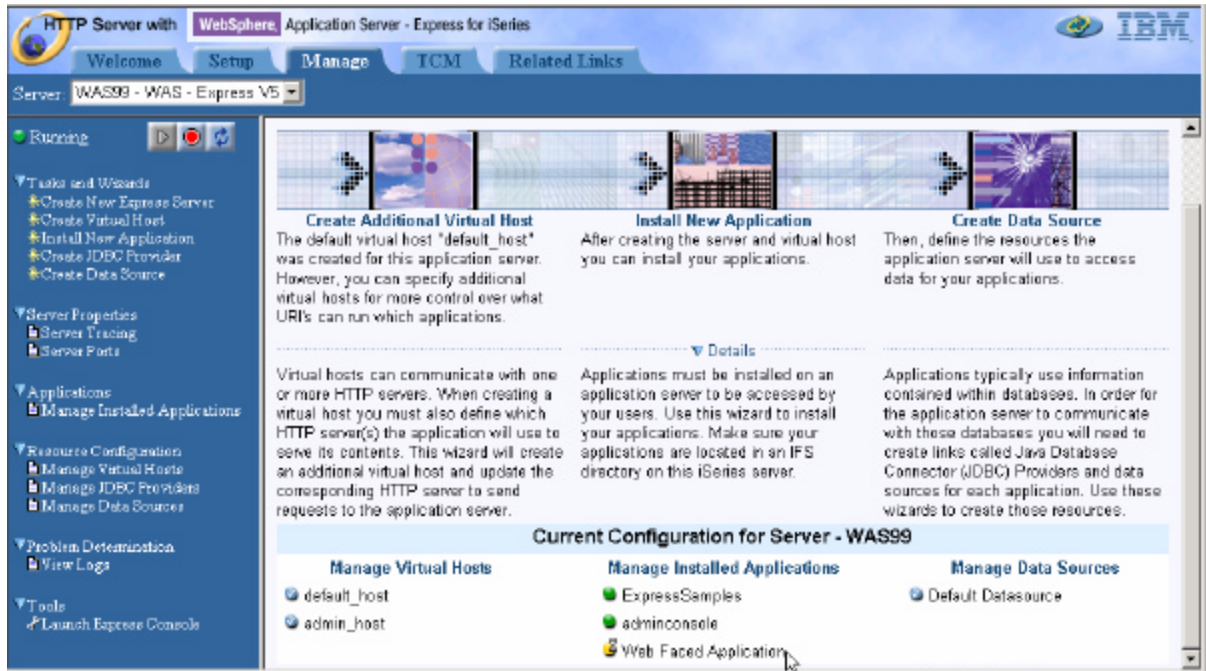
HTTP Server with WebSphere Application Server - Express for iSeries

IBM

Welcome Setup Manage TCM Related Links

Server: WAS99 - WAS - Express V5

Running

Tasks and Wizards
Create New Express Server
Create Virtual Host
Install New Application
Create JDBC Provider
Create Data Source

Server Properties
Server Tracing
Server Ports

Applications
Manage Installed Applications

Resource Configuration
Manage Virtual Hosts
Manage JDBC Providers
Manage Data Sources

Problem Determination
View Logs

Tools
Launch Express Console

Create Additional Virtual Host
The default virtual host "default_host" was created for this application server. However, you can specify additional virtual hosts for more control over what URI's can run which applications.

Install New Application
After creating the server and virtual host you can install your applications.

Create Data Source
Then, define the resources the application server will use to access data for your applications.

Details

Virtual hosts can communicate with one or more HTTP servers. When creating a virtual host you must also define which HTTP server(s) the application will use to serve its contents. This wizard will create an additional virtual host and update the corresponding HTTP server to send requests to the application server.

Applications must be installed on an application server to be accessed by your users. Use this wizard to install your applications. Make sure your applications are located in an IFS directory on this iSeries server.

Applications typically use information contained within databases. In order for the application server to communicate with these databases you will need to create links called Java Database Connector (JDBC) Providers and data sources for each application. Use these wizards to create these resources.

Current Configuration for Server - WAS99

Manage Virtual Hosts
default_host
admin_host

Manage Installed Applications
ExpressSamples
adminconsole
Web Faced Application

Manage Data Sources
Default Datasource